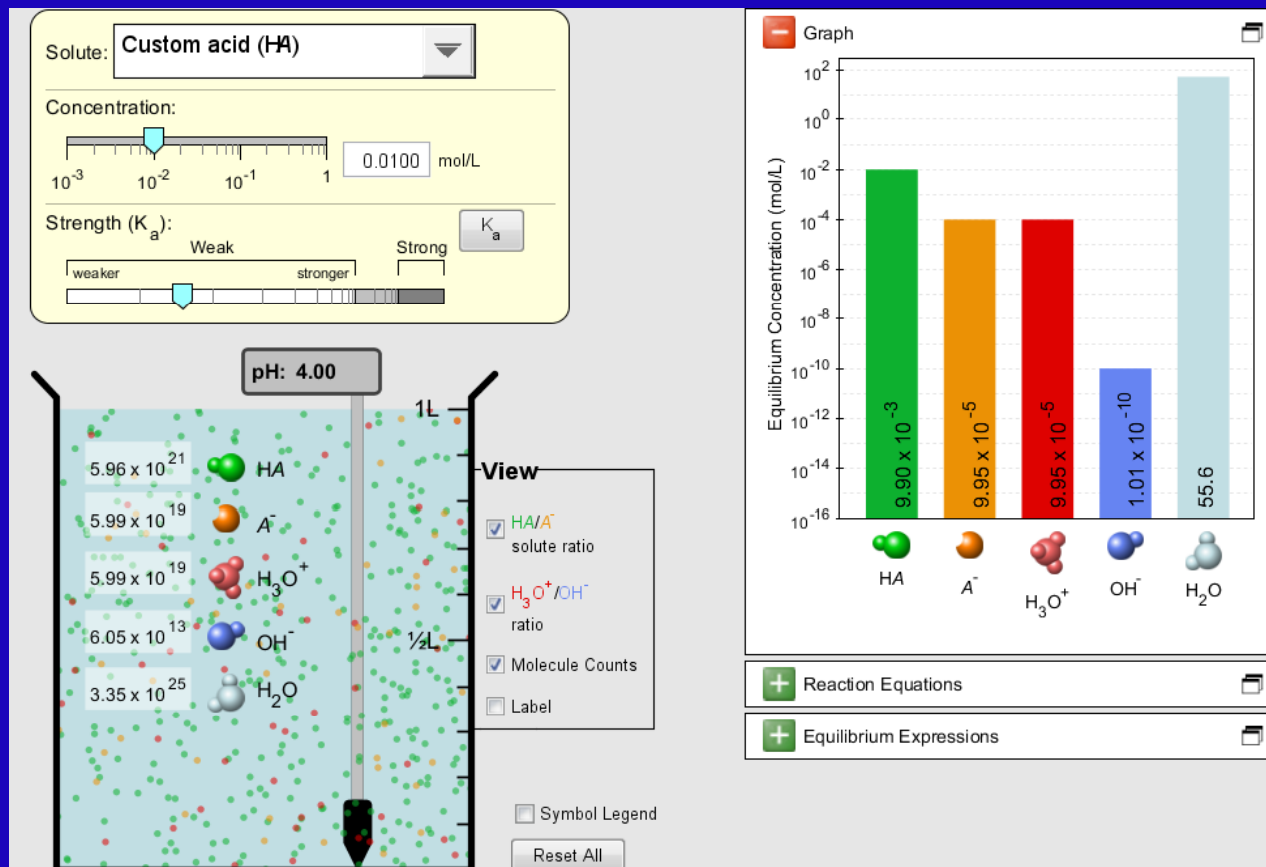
Solute: Custom acid (HA)

Concentration:

$10^{-3}$ $10^{-2}$ $10^{-1}$ 1

0.0100 mol/L

Strength ($K_a$):

$K_a$

Weak

Strong

weaker

stronger

pH: 4.00

1L

½L

$5.96 \times 10^{21}$ HA

$5.99 \times 10^{19}$ $A^-$

$5.99 \times 10^{19}$ $H_3O^+$

$6.05 \times 10^{13}$ $OH^-$

$3.35 \times 10^{25}$ $H_2O$

View

HA/$A^-$ solute ratio

$H_3O^+$/$OH^-$ ratio

Molecule Counts

Label

Symbol Legend

Reset All

Graph

Equilibrium Concentration (mol/L)

$10^{2}$

$10^{0}$

$10^{-2}$

$10^{-4}$

$10^{-6}$

$10^{-8}$

$10^{-10}$

$10^{-12}$

$10^{-14}$

$10^{-16}$

$9.90 \times 10^{-3}$

$9.95 \times 10^{-5}$

$9.95 \times 10^{-5}$

$1.01 \times 10^{-10}$

55.6

HA

$A^-$

$H_3O^+$

$OH^-$

$H_2O$

Reaction Equations

Equilibrium Expressions